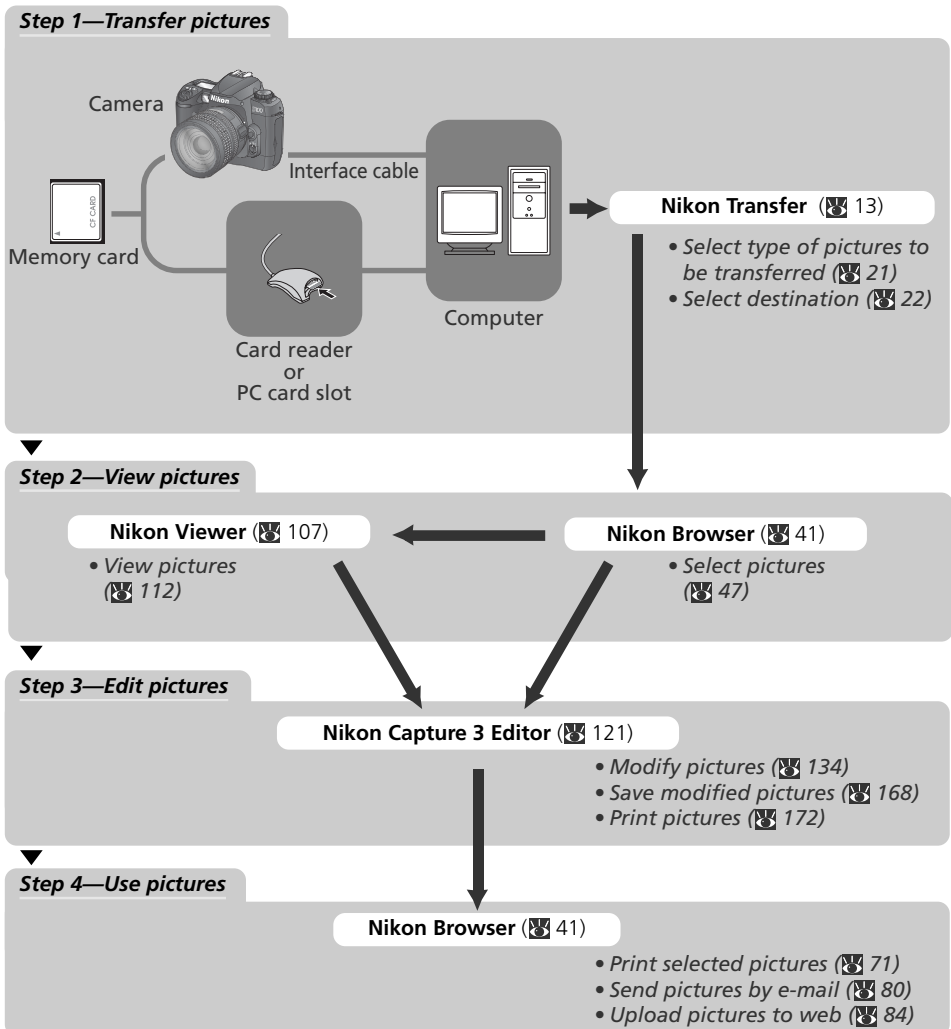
Step 1—Transfer pictures

Camera

Interface cable

CF CARD

Memory card

Computer

Card reader
or
PC card slot

Nikon Transfer (13)

• Select type of pictures to be transferred (21)
• Select destination (22)

Step 2—View pictures

Nikon Viewer (107)

• View pictures (112)

Nikon Browser (41)

• Select pictures (47)

Step 3—Edit pictures

Nikon Capture 3 Editor (121)

• Modify pictures (134)
• Save modified pictures (168)
• Print pictures (172)

Step 4—Use pictures

Nikon Browser (41)

• Print selected pictures (71)
• Send pictures by e-mail (80)
• Upload pictures to web (84)